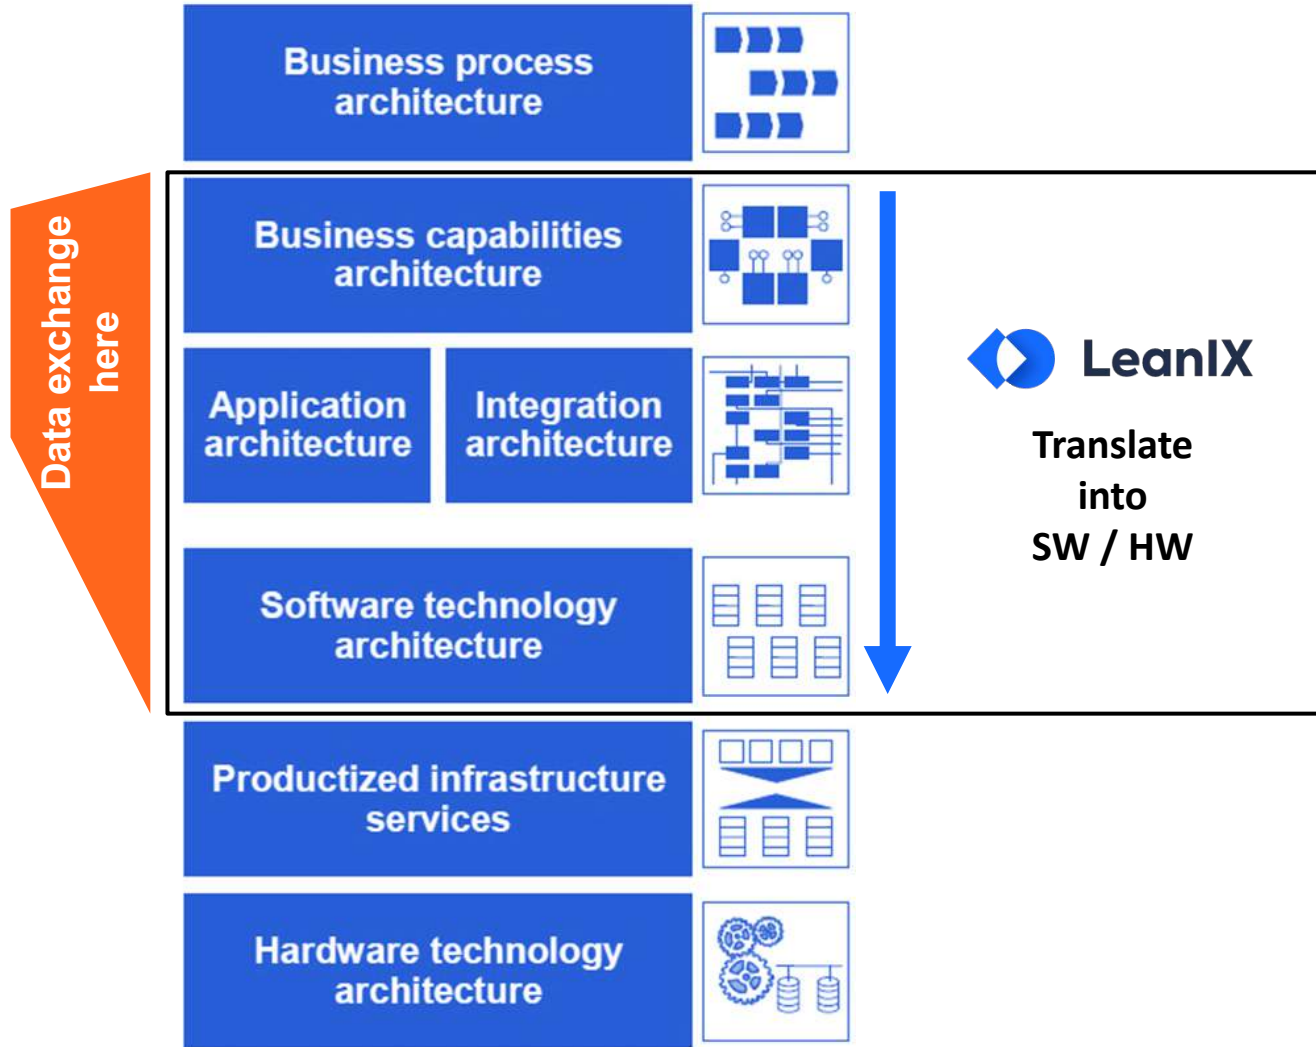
Business process architecture

Data exchange here

Business capabilities architecture

Application architecture

Integration architecture

Software technology architecture

LeanIX

Translate into SW / HW

Productized infrastructure services

Hardware technology architecture